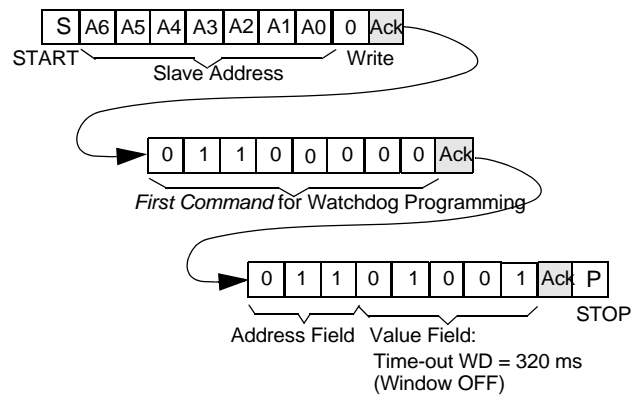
S A6 A5 A4 A3 A2 A1 A0 0 Ack
START Slave Address Write

0 1 1 0 0 0 0 0 Ack
*First Command* for Watchdog Programming

0 1 1 0 1 0 0 1 Ack P
STOP
Address Field Value Field:
Time-out WD = 320 ms
(Window OFF)